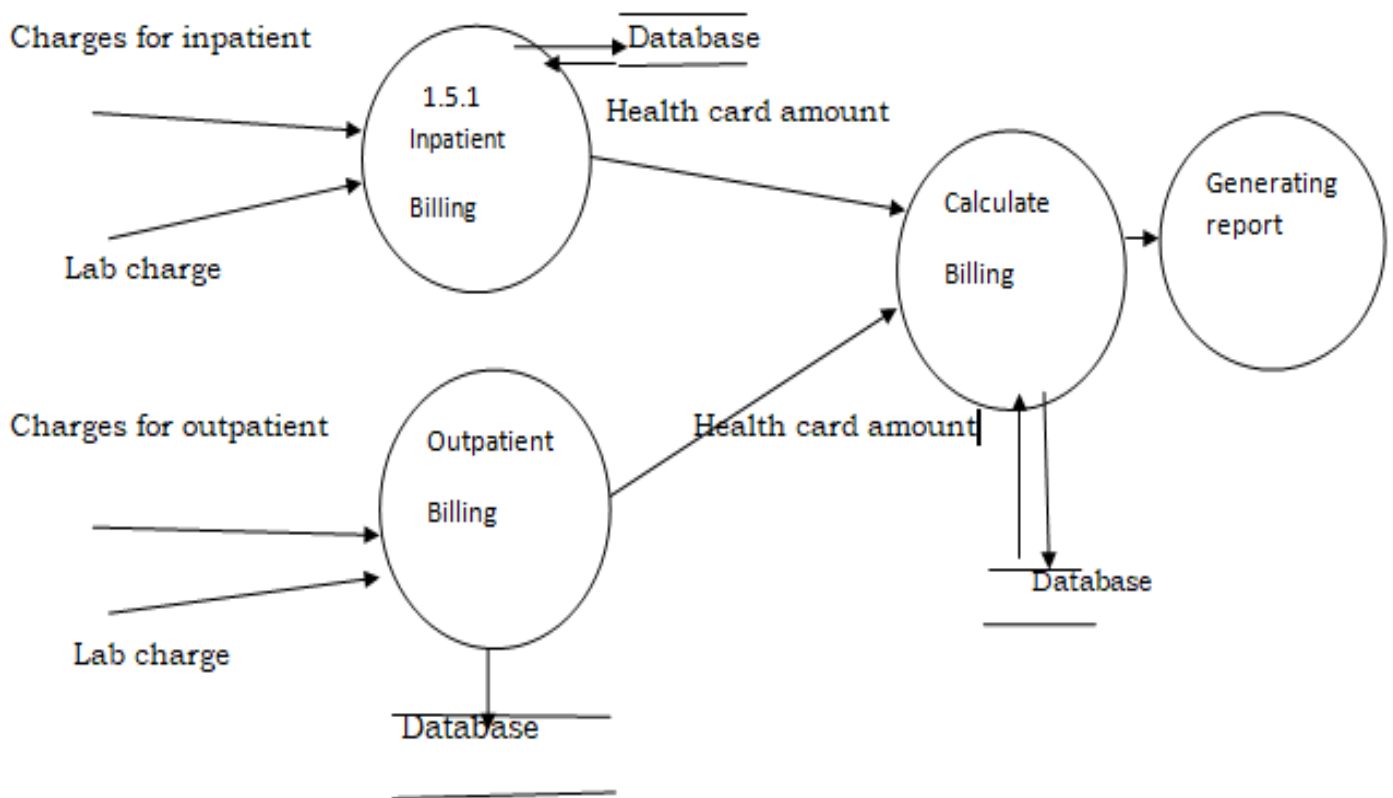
Charges for inpatient

Database

1.5.1
Inpatient
Billing

Health card amount

Lab charge

Calculate
Billing

Generating report

Charges for outpatient

Outpatient
Billing

Health card amount

Database

Lab charge

Database